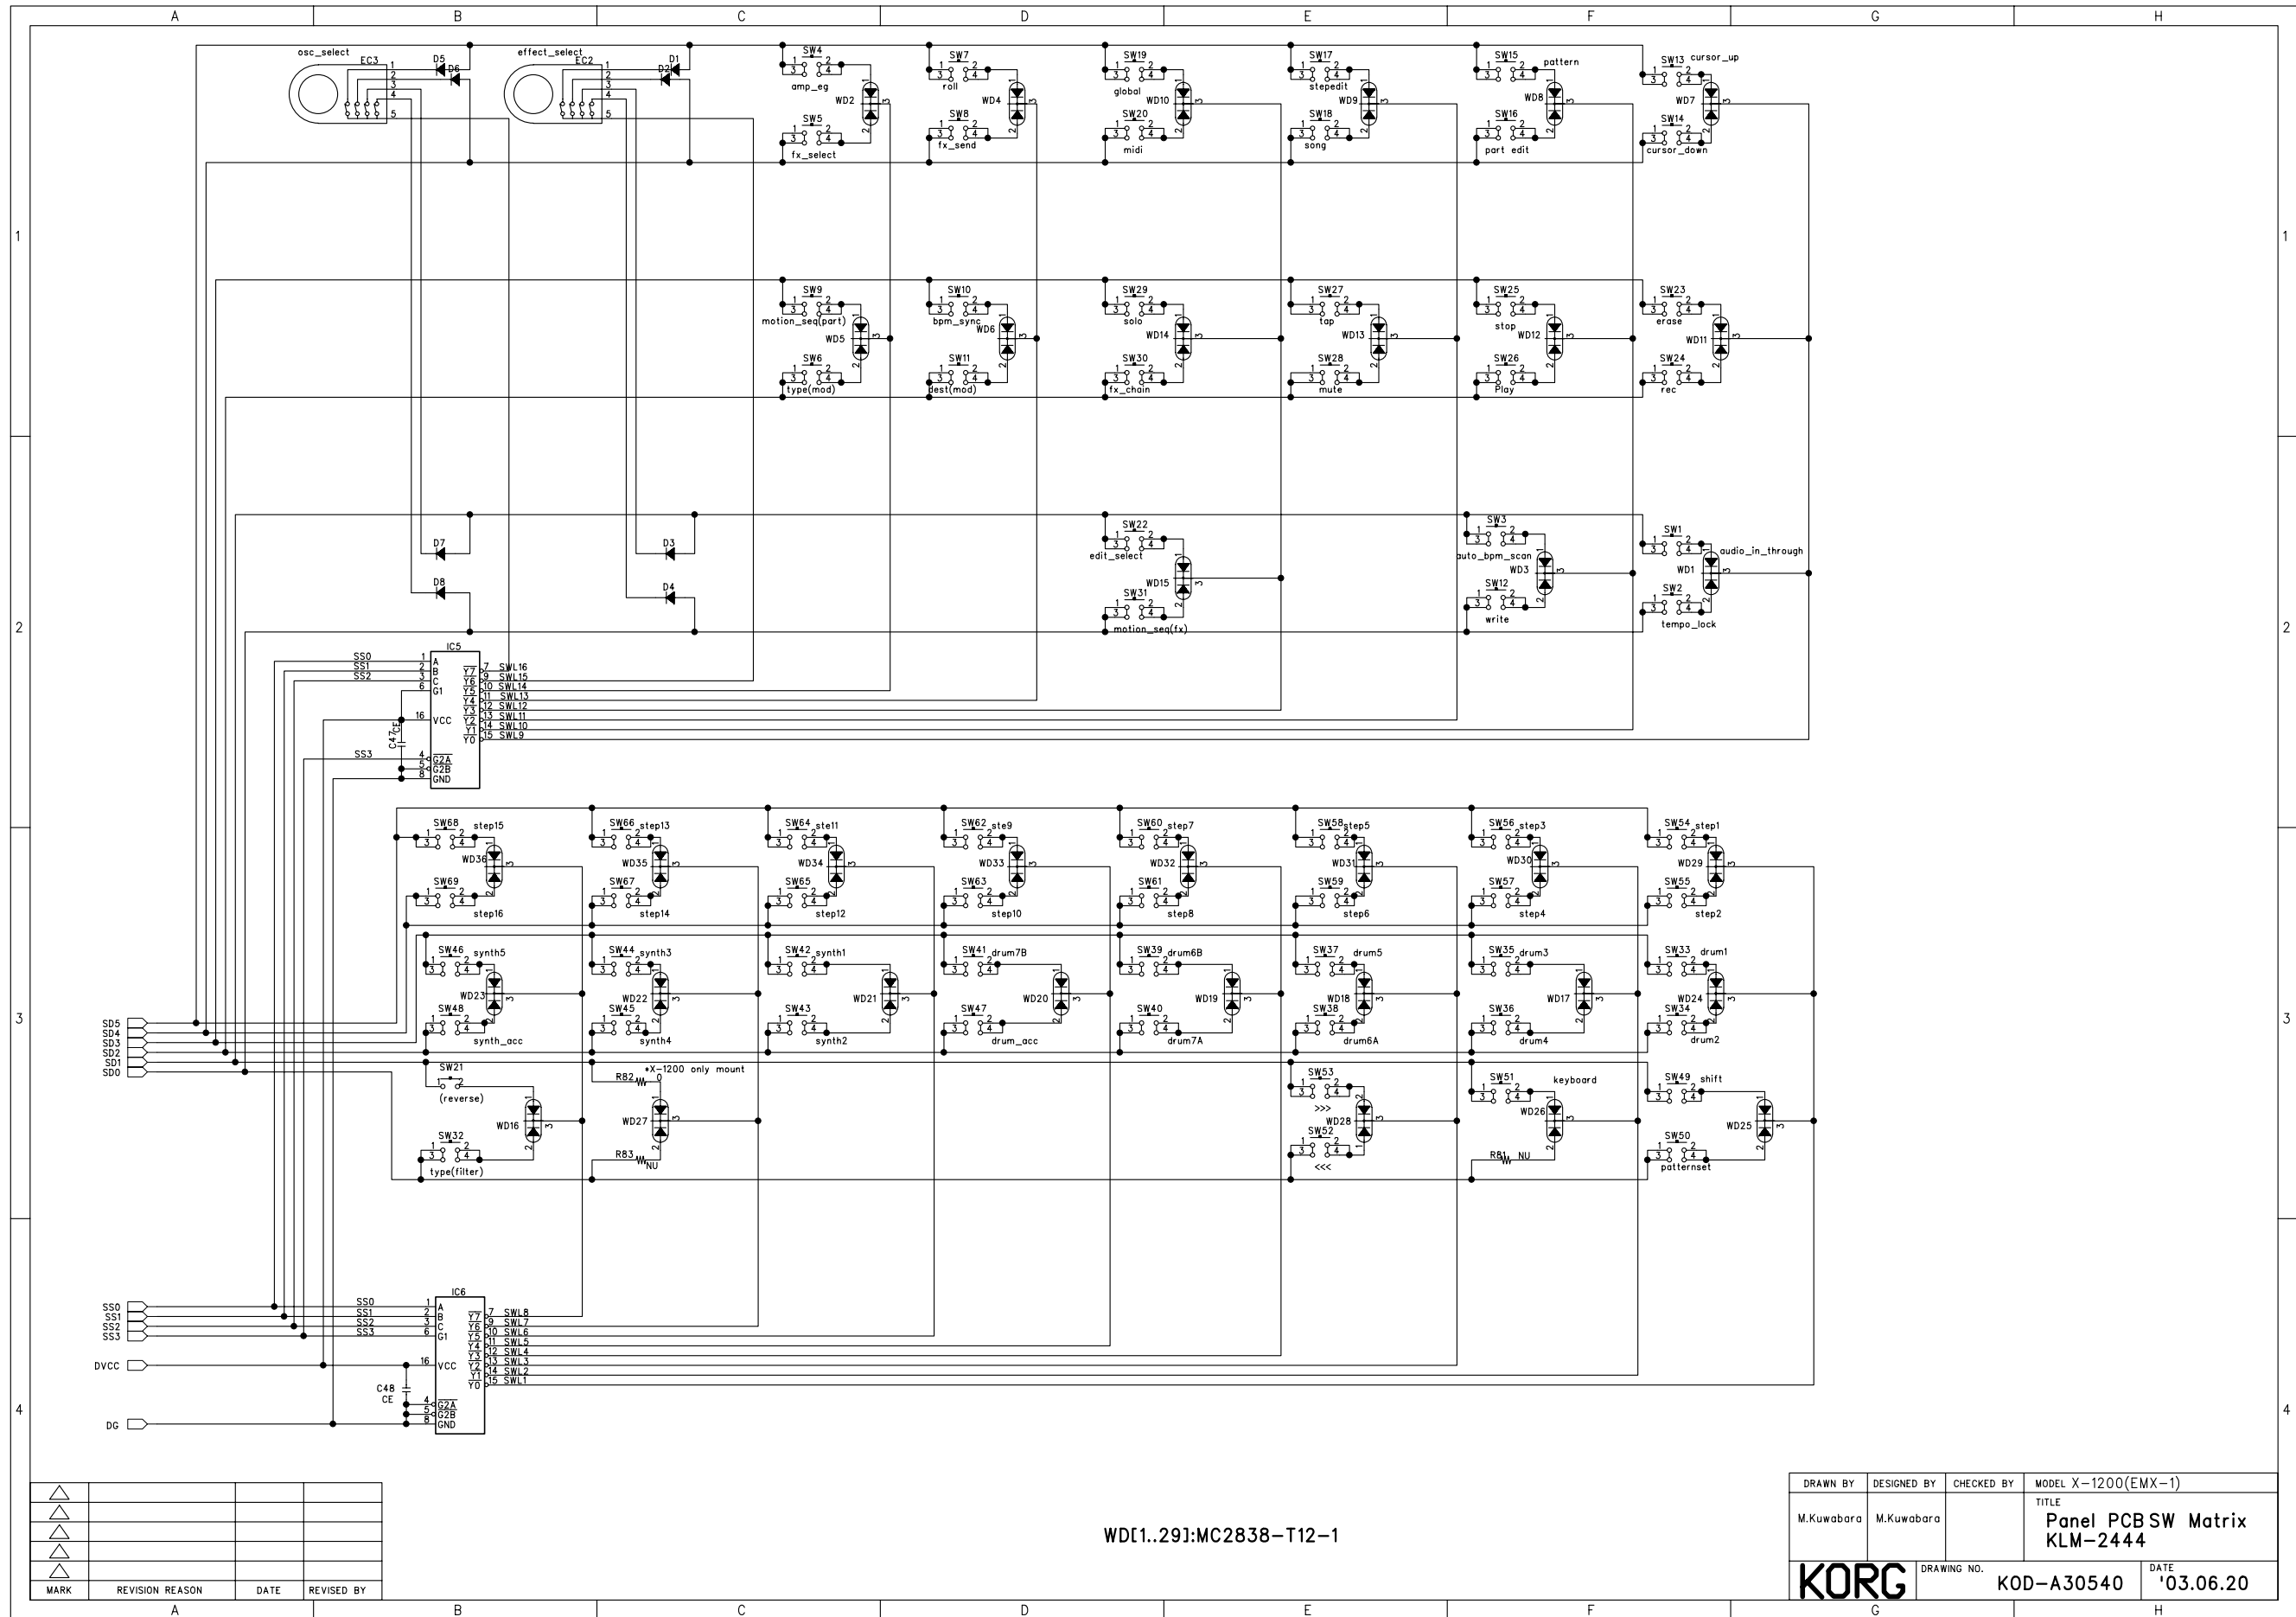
A B C D E F G H

1 2 3 4

osc_select EC3 1 2 3 4 5 D5 D6
effect_select EC2 1 2 3 4 5 D2 D1

SW4 amp_eg WD2 SW5 fx_select
SW7 roll WD4 SW8 fx_send
SW19 global WD10 SW20 midi
SW17 stepedit WD9 SW18 song
SW15 pattern WD8 SW16 part edit
SW13 cursor_up WD7 SW14 cursor_down

SW9 motion_seq(part) WD5 SW6 type(mod)
SW10 bpm_sync WD6 SW11 dest(mod)
SW29 solo WD14 SW30 fx_chain
SW27 tap WD13 SW28 mute
SW25 stop WD12 SW26 Play
SW23 erase WD11 SW24 rec

D7 D8 D3 D4
SW22 edit_select WD15 SW31 motion_seq(fx)
SW3 auto_bpm_scan WD3 SW12 write
SW1 audio_in_through WD1 SW2 tempo_lock

IC5
SS0 SS1 SS2 A B C G1 VCC SS3 C47 CE G2A G2B GND
Y7 Y6 Y5 Y4 Y3 Y2 Y1 Y0
SWL16 SWL15 SWL14 SWL13 SWL12 SWL11 SWL10 SWL9

SW68 step15 WD36 SW69 step16
SW66 step13 WD35 SW67 step14
SW64 ste11 WD34 SW65 step12
SW62 ste9 WD33 SW63 step10
SW60 step7 WD32 SW61 step8
SW58 step5 WD31 SW59 step6
SW56 step3 WD30 SW57 step4
SW54 step1 WD29 SW55 step2

SW46 synth5 WD23 SW48 synth_acc
SW44 synth3 WD22 SW45 synth4
SW42 synth1 WD21 SW43 synth2
SW41 drum7B WD20 SW47 drum_acc
SW39 drum6B WD19 SW40 drum7A
SW37 drum5 WD18 SW38 drum6A
SW35 drum3 WD17 SW36 drum4
SW33 drum1 WD24 SW34 drum2

SW21 (reverse) WD16 SW32 type(filter)
R82 0 *X-1200 only mount WD27 synth4 R83 NU
SW53 >>> WD28 SW52 <<<
SW51 keyboard WD26 R81 NU
SW49 shift WD25 SW50 patternset

SD5 SD4 SD3 SD2 SD1 SD0

IC6
SS0 SS1 SS2 SS3 DVCC DG C48 CE
A B C G1 VCC G2A G2B GND
Y7 Y6 Y5 Y4 Y3 Y2 Y1 Y0
SWL8 SWL7 SWL6 SWL5 SWL4 SWL3 SWL2 SWL1

WD[1..29]:MC2838-T12-1

| MARK | REVISION REASON | DATE | REVISED BY |
|---|---|---|---|

| DRAWN BY | DESIGNED BY | CHECKED BY | MODEL X-1200(EMX-1) |
|---|---|---|---|
| M.Kuwabara | M.Kuwabara | | TITLE Panel PCB SW Matrix KLM-2444 |
| KORG | DRAWING NO. KOD-A30540 | | DATE '03.06.20 |